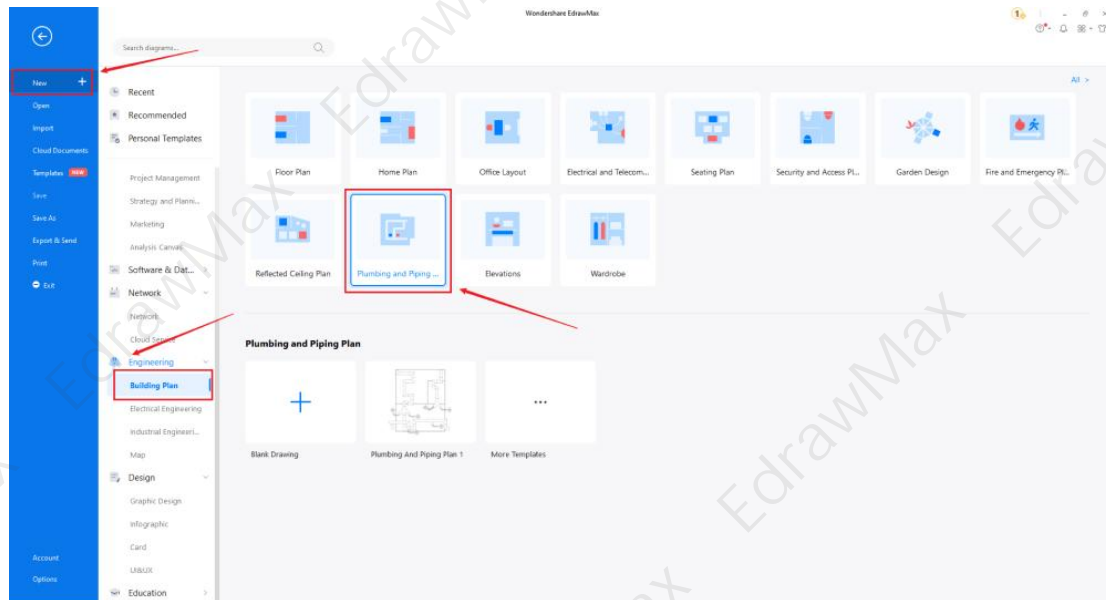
Wondershare EdrawMax

New +
Open
Import
Cloud Documents
Templates NEW
Save
Save As
Export & Send
Print
Exit

Account
Options

Search diagrams...

Recent
Recommended
Personal Templates

Project Management
Strategy and Planni...
Marketing
Analysis Canvas
Software & Dat...
Network
Network
Cloud Service
Engineering
Building Plan
Electrical Engineering
Industrial Engineeri...
Map
Design
Graphic Design
Infographic
Card
UI&UX
Education

All >

Floor Plan
Home Plan
Office Layout
Electrical and Telecom...
Seating Plan
Security and Access Pl...
Garden Design
Fire and Emergency Pl...
Reflected Ceiling Plan
Plumbing and Piping ...
Elevations
Wardrobe

Plumbing and Piping Plan

+
Blank Drawing
Plumbing And Piping Plan 1
...
More Templates

EdrawMax
EdrawMax
EdrawMax
EdrawMax
EdrawMax